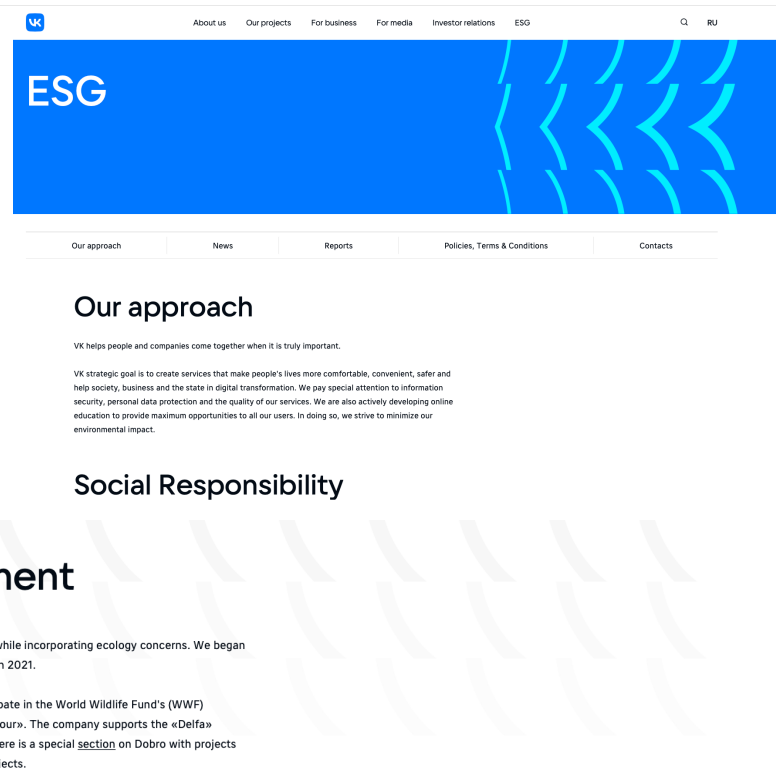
VK

About us Our projects For business For media Investor relations ESG RU

ESG

Our approach News Reports Policies, Terms & Conditions Contacts

Our approach

VK helps people and companies come together when it is truly important.

VK strategic goal is to create services that make people's lives more comfortable, convenient, safer and help society, business and the state in digital transformation. We pay special attention to information security, personal data protection and the quality of our services. We are also actively developing online education to provide maximum opportunities to all our users. In doing so, we strive to minimize our environmental impact.

Social Responsibility

nent

vhile incorporating ecology concerns. We began n 2021.

pate in the World Wildlife Fund's (WWF) our». The company supports the «Delfa» ere is a special section on Dobro with projects ects.